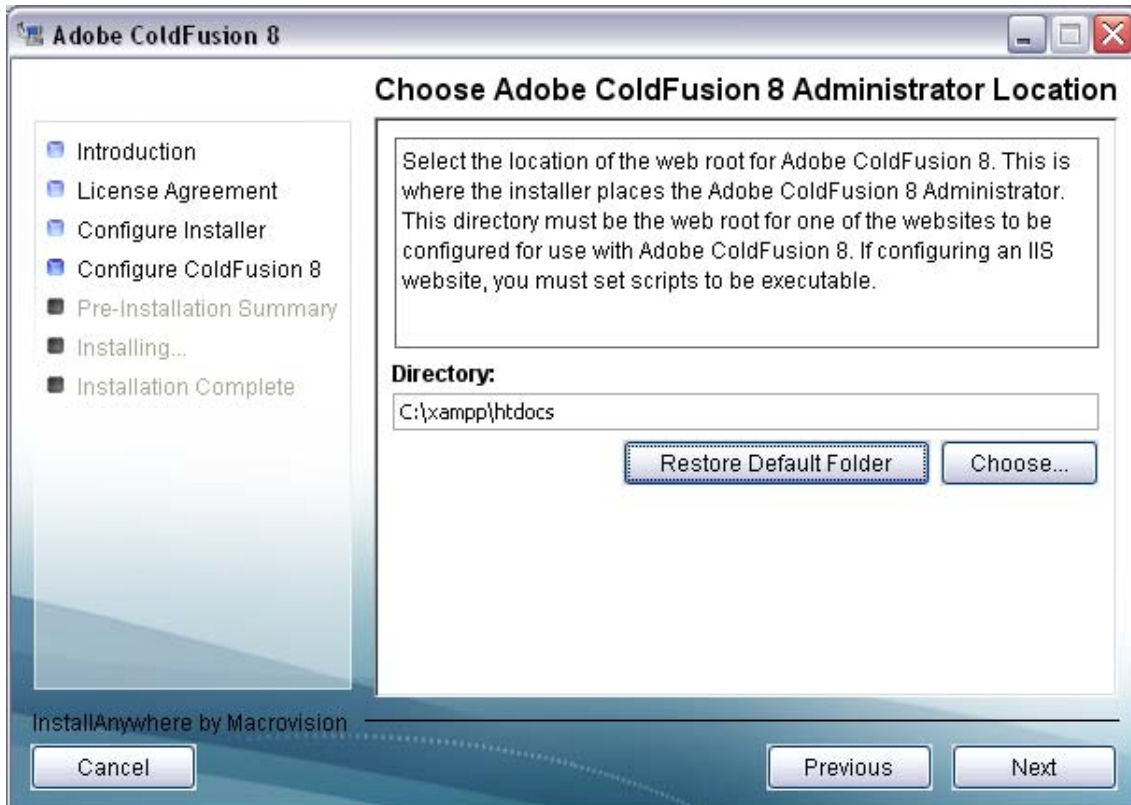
Adobe ColdFusion 8

Choose Adobe ColdFusion 8 Administrator Location

Introduction
License Agreement
Configure Installer
Configure ColdFusion 8
Pre-Installation Summary
Installing...
Installation Complete

Select the location of the web root for Adobe ColdFusion 8. This is where the installer places the Adobe ColdFusion 8 Administrator. This directory must be the web root for one of the websites to be configured for use with Adobe ColdFusion 8. If configuring an IIS website, you must set scripts to be executable.

Directory:

C:\xampp\htdocs

Restore Default Folder

Choose...

InstallAnywhere by Macrovision

Cancel

Previous

Next